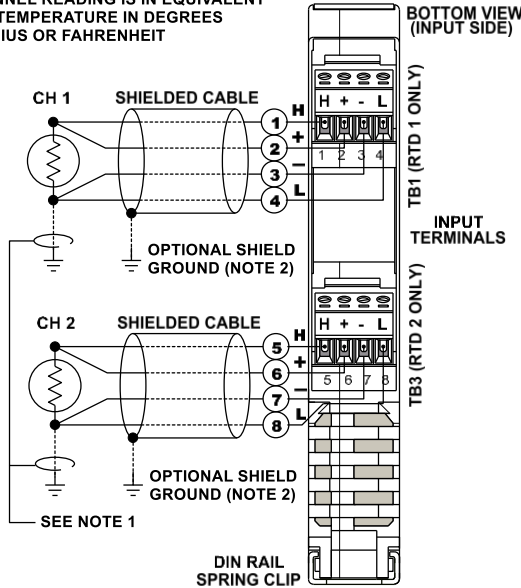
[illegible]NNEL READING IS IN EQUIVALENT
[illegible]TEMPERATURE IN DEGREES
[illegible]IUS OR FAHRENHEIT

BOTTOM VIEW (INPUT SIDE)

CH 1

SHIELDED CABLE

H + - L

1 2 3 4

H
+
–
L

1
2
3
4

TB1 (RTD 1 ONLY)

OPTIONAL SHIELD GROUND (NOTE 2)

INPUT TERMINALS

CH 2

SHIELDED CABLE

H + - L

5 6 7 8

H
+
–
L

5
6
7
8

TB3 (RTD 2 ONLY)

OPTIONAL SHIELD GROUND (NOTE 2)

SEE NOTE 1

DIN RAIL SPRING CLIP